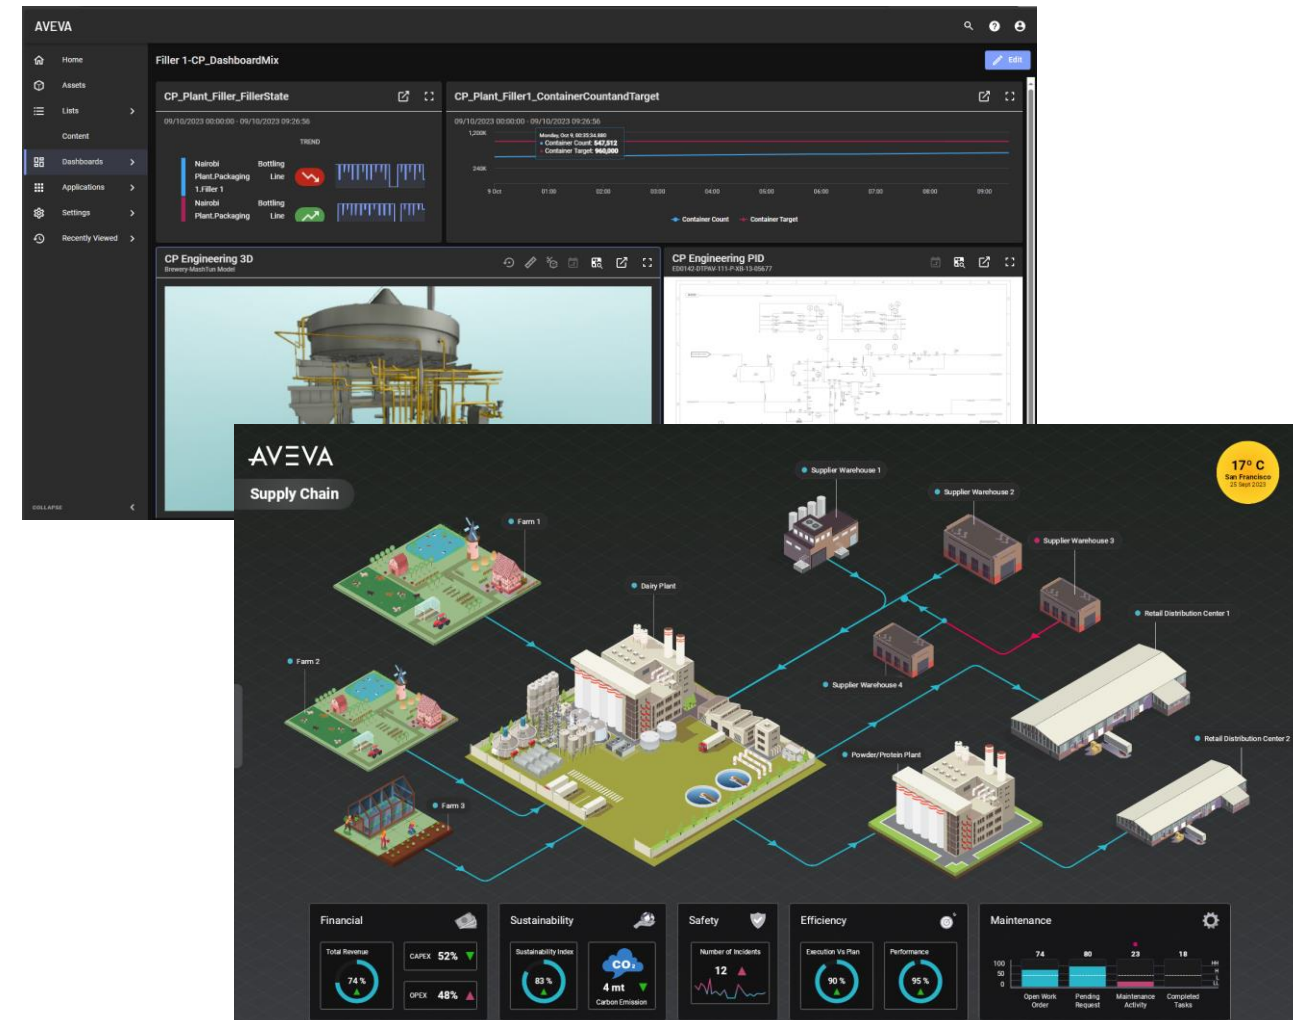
AVEVA

Home
Assets
Lists
Content
Dashboards
Applications
Settings
Recently Viewed
COLLAPSE

Filler 1-CP_DashboardMix
Edit

CP_Plant_Filler_FillerState
09/10/2023 00:00:00 - 09/10/2023 09:26:56
TREND
Nairobi Plant.Packaging 1.Filler 1 Bottling Line
Nairobi Plant.Packaging Bottling Line

CP_Plant_Filler1_ContainerCountandTarget
09/10/2023 00:00:00 - 09/10/2023 09:26:56
1,200K
240K
Monday, Oct 9, 00:25:34.880
Container Count: 547,812
Container Target: 960,000
9 Oct 01:00 02:00 03:00 04:00 05:00 06:00 07:00 08:00 09:00
Container Count Container Target

CP Engineering 3D
Brewery-MashTun Model

CP Engineering PID
ED0142-DTPAV-111-P-XB-13-05677

AVEVA
Supply Chain

17° C
San Francisco
25 Sept 2023

Supplier Warehouse 1
Supplier Warehouse 2
Supplier Warehouse 3
Supplier Warehouse 4
Farm 1
Farm 2
Farm 3
Dairy Plant
Retail Distribution Center 1
Retail Distribution Center 2
Powder/Protein Plant

Financial
Total Revenue
74 %
CAPEX 52%
OPEX 48%

Sustainability
Sustainability Index
83 %
$CO_2$
4 mt
Carbon Emission

Safety
Number of Incidents
12

Efficiency
Execution Vs Plan
90 %
Performance
95 %

Maintenance
100
50
0
74
80
23
18
Open Work Order
Pending Request
Maintenance Activity
Completed Tasks